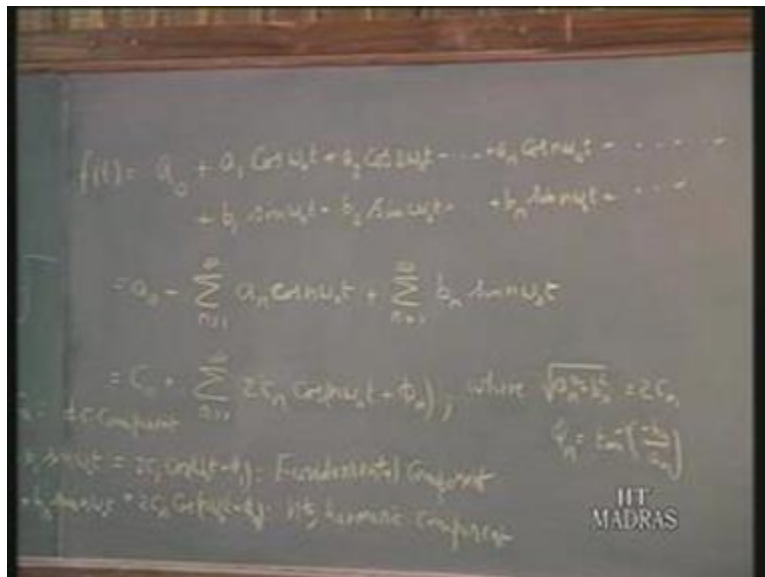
$f(t) = a_0 + a_1 \cos \omega_0 t + a_2 \cos 2\omega_0 t + \cdots + a_n \cos n\omega_0 t + \cdots$
$+ b_1 \sin \omega_0 t + b_2 \sin 2\omega_0 t + \cdots + b_n \sin n\omega_0 t + \cdots$

$= a_0 + \sum_{n=1}^{\infty} a_n \cos n\omega_0 t + \sum_{n=1}^{\infty} b_n \sin n\omega_0 t$

$= C_0 + \sum_{n=1}^{\infty} 2C_n \cos(n\omega_0 t + \phi_n)$, where $\sqrt{a_n^2 + b_n^2} = 2C_n$

$\phi_n = \tan^{-1}\left(\frac{-b_n}{a_n}\right)$

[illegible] : d.c. Component

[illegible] $b_1 \sin \omega_0 t = 2C_1 \cos(\omega_0 t + \phi_1)$ : Fundamental Component

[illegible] $b_n \sin n\omega_0 t = 2C_n \cos(n\omega_0 t + \phi_n)$ : $n^{th}$ harmonic Component

IIT MADRAS